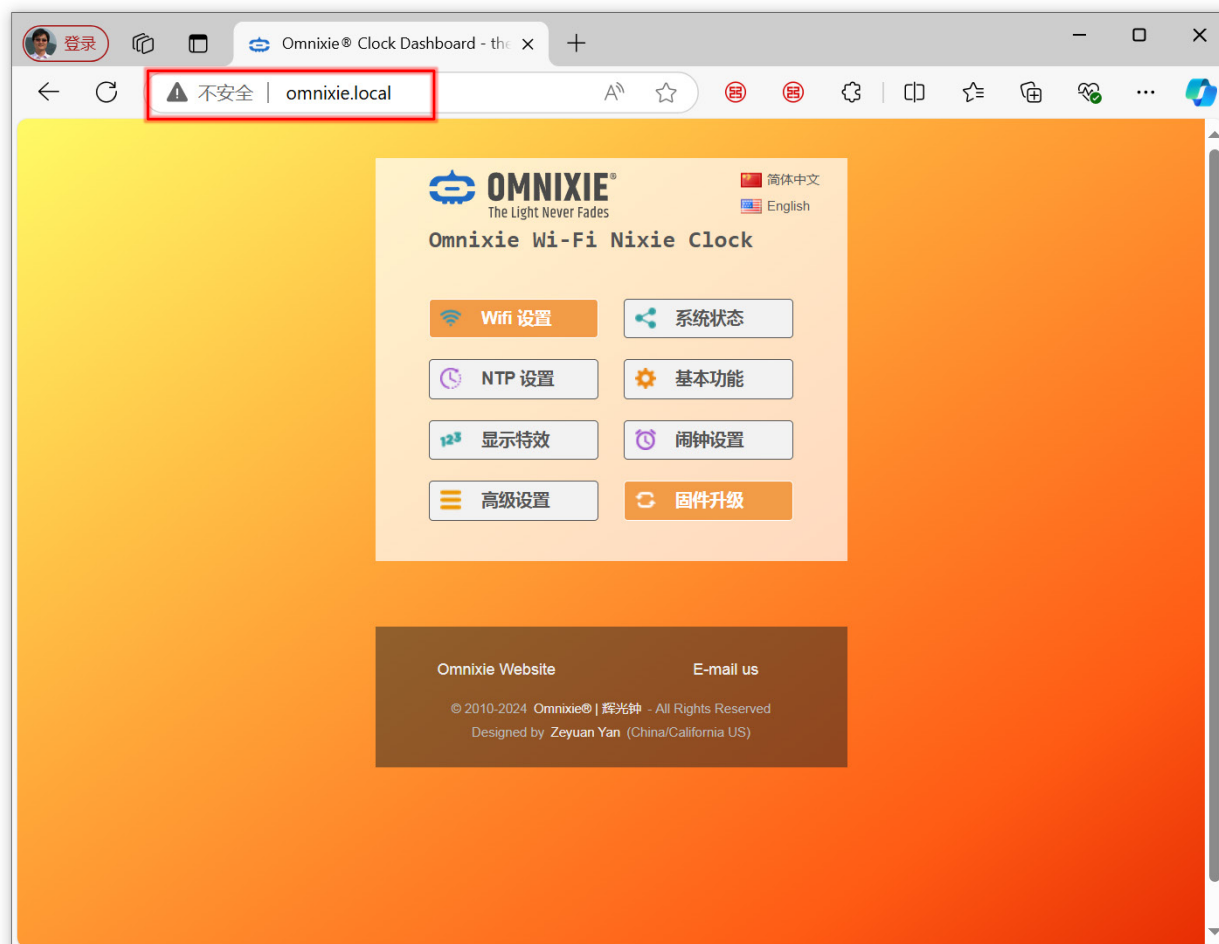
登录

Omnixie® Clock Dashboard - the

不安全 | omnixie.local

OMNIXIE®
The Light Never Fades

简体中文
English

Omnixie Wi-Fi Nixie Clock

Wifi 设置
系统状态
NTP 设置
基本功能
显示特效
闹钟设置
高级设置
固件升级

Omnixie Website
E-mail us

© 2010-2024 Omnixie® | 辉光钟 - All Rights Reserved
Designed by Zeyuan Yan (China/California US)